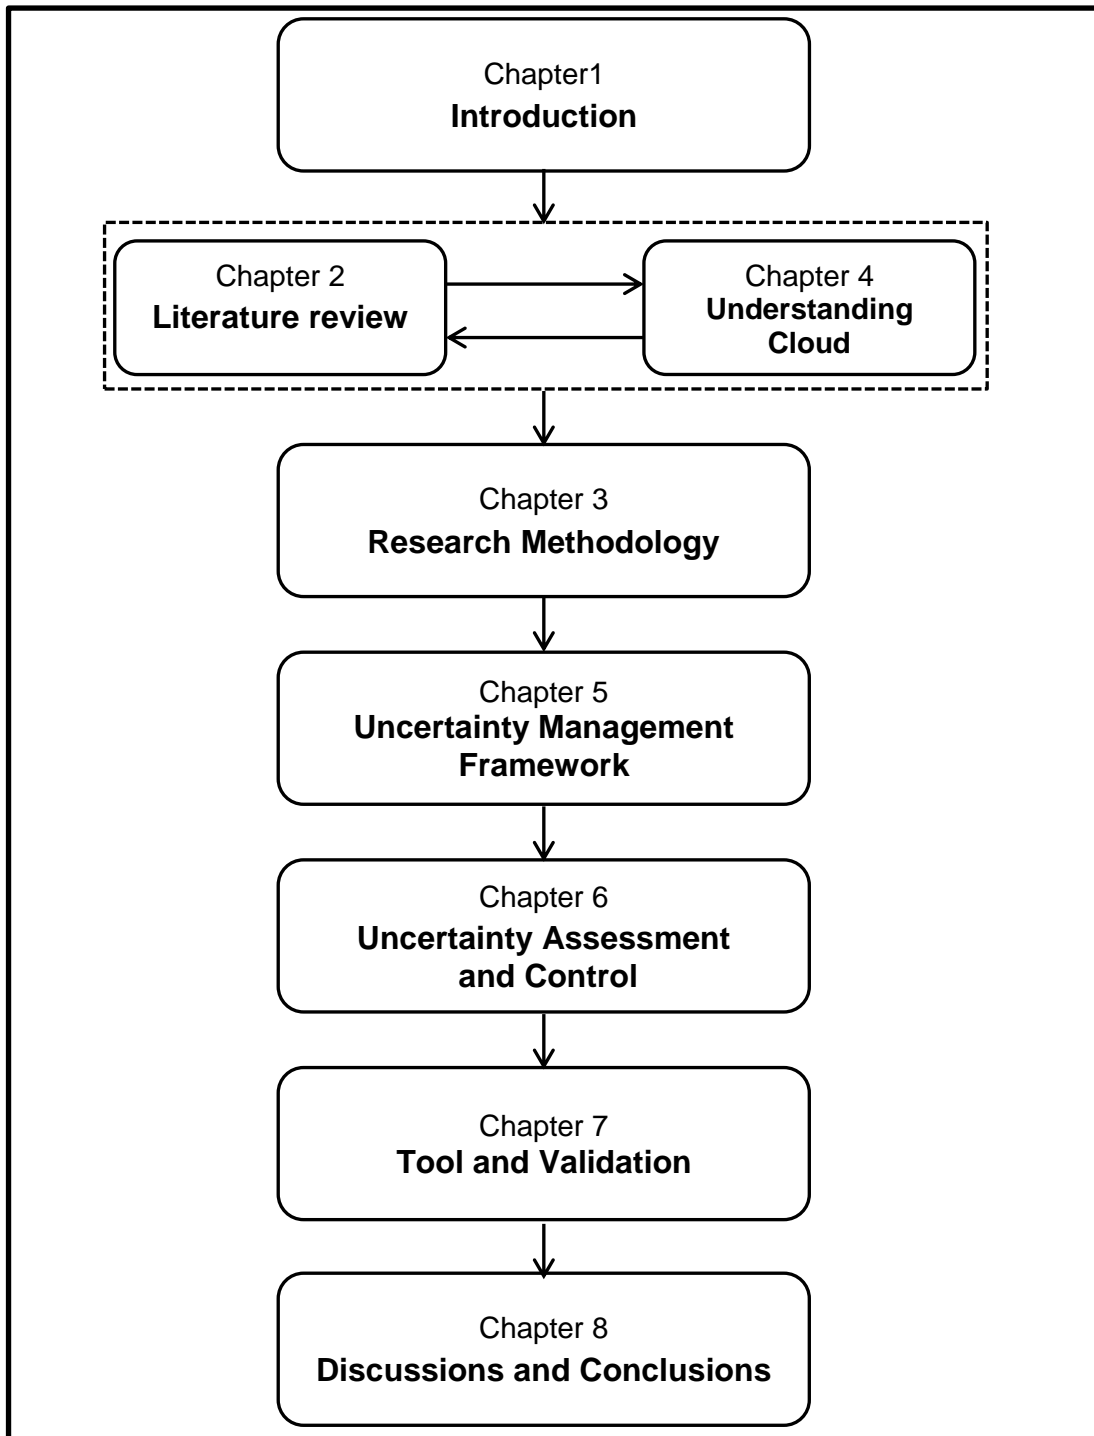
Chapter1
Introduction

Chapter 2
Literature review

Chapter 4
Understanding Cloud

Chapter 3
Research Methodology

Chapter 5
Uncertainty Management Framework

Chapter 6
Uncertainty Assessment and Control

Chapter 7
Tool and Validation

Chapter 8
Discussions and Conclusions